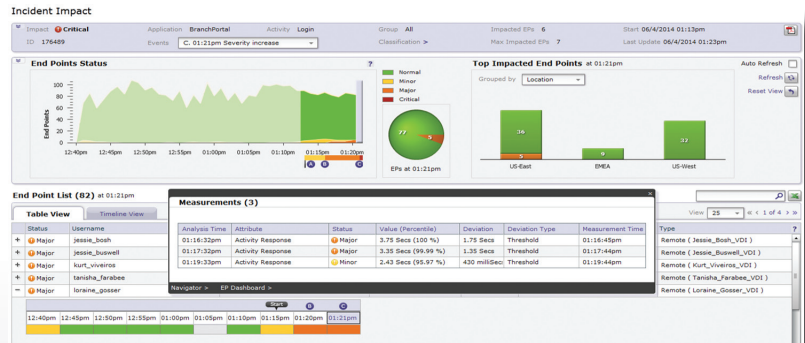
Incident Impact

Impact Critical
ID 176489
Application BranchPortal
Activity Login
Events C, 01:21pm Severity increase
Group All
Classification >
Impacted EPs 6
Max Impacted EPs 7
Start 06/4/2014 01:03pm
Last Update 06/4/2014 01:23pm

End Points Status ?

| Normal |
| Minor |
| Major |
| Critical |

End Points
100
80
60
40
20
0
12:40pm 12:45pm 12:50pm 12:55pm 01:00pm 01:05pm 01:10pm 01:15pm 01:20pm
A B C
77 5
EPs at 01:21pm

Top Impacted End Points at 01:21pm
Grouped by Location
36
5
US-East
9
EMEA
22
US-West

Auto Refresh
Refresh
Reset View

End Point List (82) at 01:21pm
Table View Timeline View

Measurements (3)

| Analysis Time | Attribute | Status | Value (Percentile) | Deviation | Deviation Type | Measurement Time |
|---|---|---|---|---|---|---|
| 01:16:32pm | Activity Response | Major | 3.75 Secs (100 %) | 1.75 Secs | Threshold | 01:16:45pm |
| 01:17:32pm | Activity Response | Major | 3.35 Secs (99.99 %) | 1.35 Secs | Threshold | 01:17:44pm |
| 01:19:33pm | Activity Response | Minor | 2.43 Secs (95.97 %) | 430 milliSec | Threshold | 01:19:44pm |

Navigator > EP Dashboard >

View 25 « ‹ 1 of 4 › »

| | Status | Username | Type |
|---|---|---|---|
| + | Major | jessie_bosh | Remote ( Jessie_Bosh_VDI ) |
| + | Major | jessie_buswell | Remote ( Jessie_Buswell_VDI ) |
| + | Major | kurt_viveiros | Remote ( Kurt_Viveiros_VDI ) |
| + | Major | tanisha_farabee | Remote ( Tanisha_Farabee_VDI ) |
| − | Major | loraine_gosser | Remote ( Loraine_Gosser_VDI ) |

Start B C
| 12:40pm | 12:45pm | 12:50pm | 12:55pm | 01:00pm | 01:05pm | 01:10pm | 01:15pm | 01:20pm | 01:21pm |